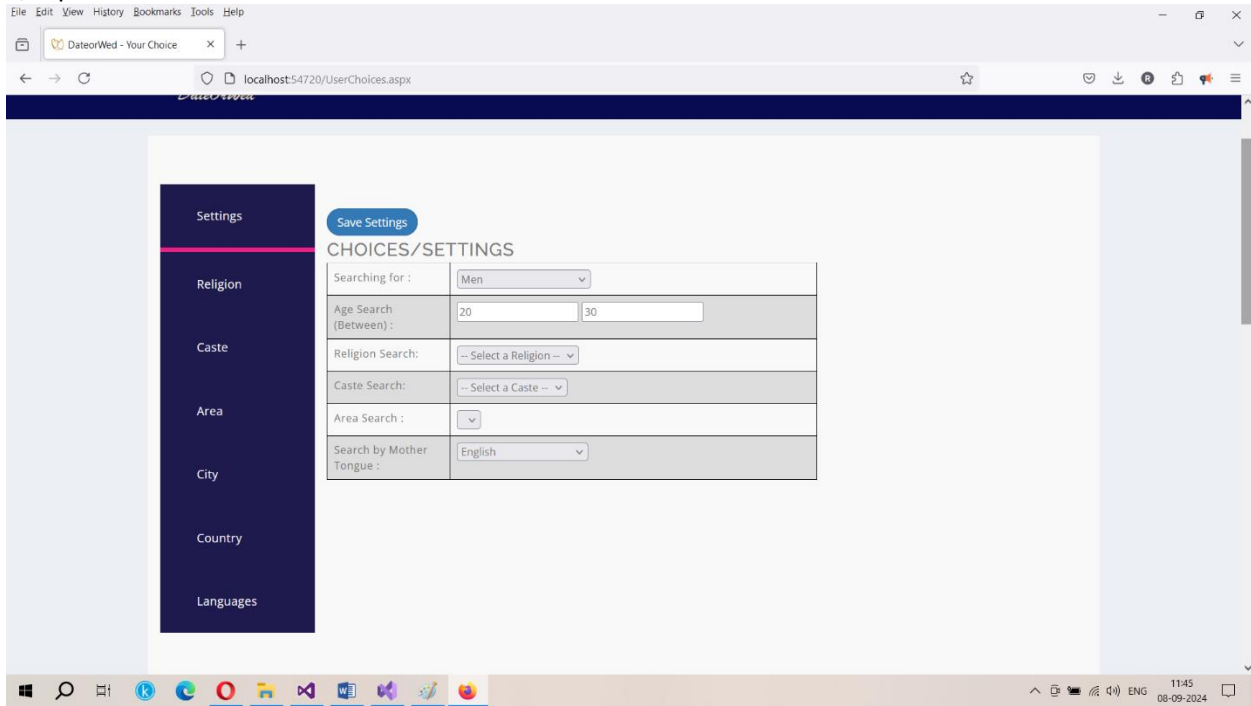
File Edit View History Bookmarks Tools Help

DateorWed - Your Choice ×

localhost:54720/UserChoices.aspx

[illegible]

Settings

Religion

Caste

Area

City

Country

Languages

Save Settings

CHOICES/SETTINGS

| Searching for : | Men |
|---|---|
| Age Search (Between) : | 20 30 |
| Religion Search: | -- Select a Religion -- |
| Caste Search: | -- Select a Caste -- |
| Area Search : | |
| Search by Mother Tongue : | English |

ENG 11:45 08-09-2024